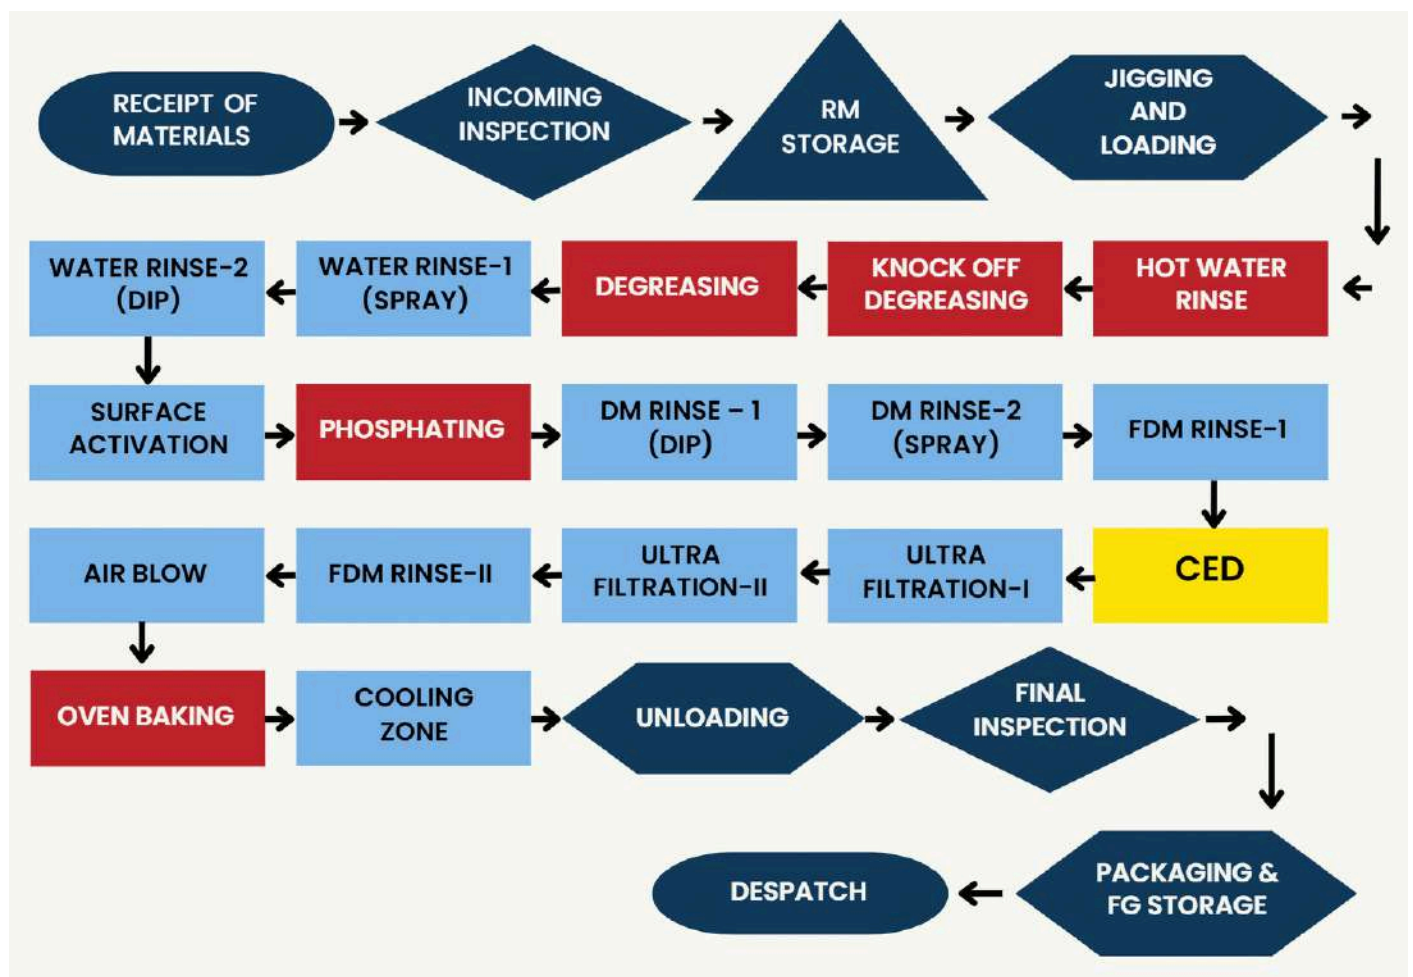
RECEIPT OF MATERIALS

INCOMING INSPECTION

RM STORAGE

JIGGING AND LOADING

HOT WATER RINSE

KNOCK OFF DEGREASING

DEGREASING

WATER RINSE-1 (SPRAY)

WATER RINSE-2 (DIP)

SURFACE ACTIVATION

PHOSPHATING

DM RINSE – 1 (DIP)

DM RINSE-2 (SPRAY)

FDM RINSE-1

CED

ULTRA FILTRATION-I

ULTRA FILTRATION-II

FDM RINSE-II

AIR BLOW

OVEN BAKING

COOLING ZONE

UNLOADING

FINAL INSPECTION

PACKAGING & FG STORAGE

DESPATCH